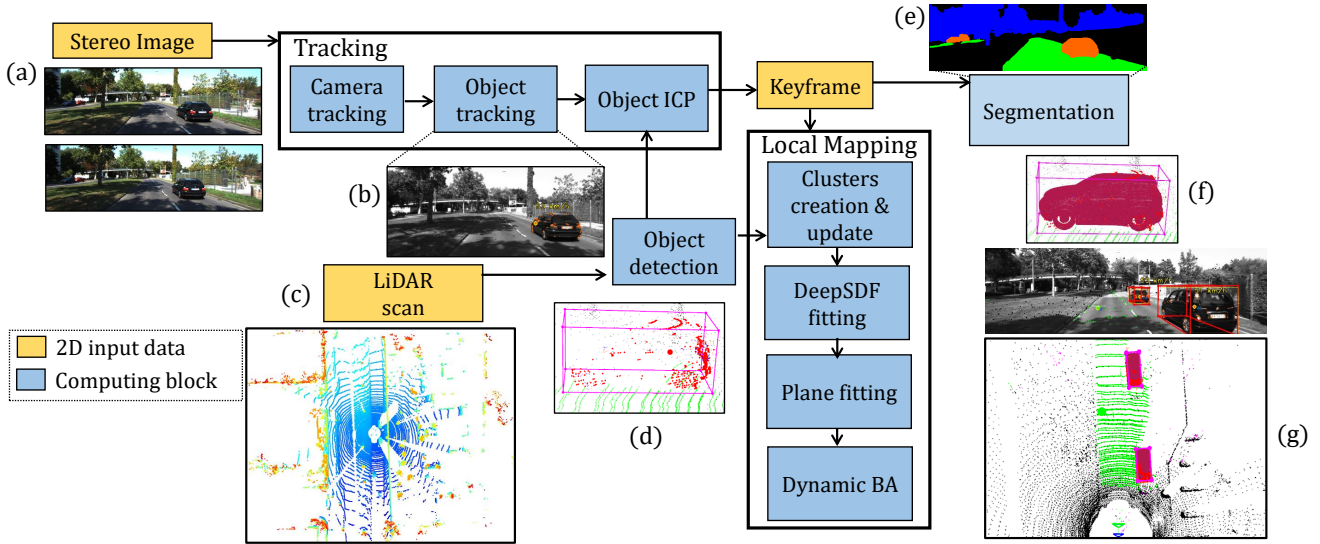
Stereo Image

(a)

Tracking

Camera tracking

Object tracking

Object ICP

Keyframe

(e)

Segmentation

Local Mapping

Clusters creation & update

(b)

(f)

Object detection

LiDAR scan

(c)

DeepSDF fitting

2D input data

Computing block

Plane fitting

(d)

(g)

Dynamic BA